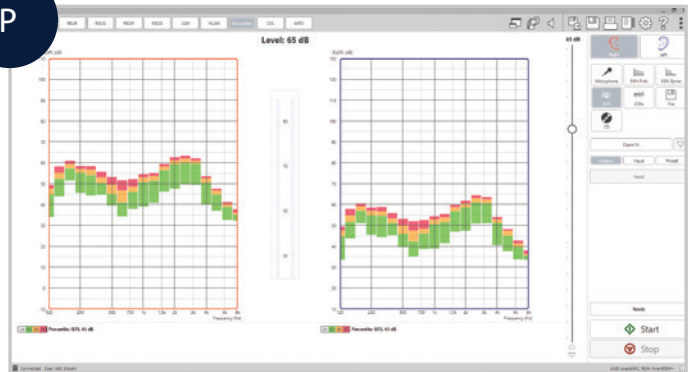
P

REUR REUG REOR RECD UGR HLDR Percentiles SII MPO

Level: 65 dB

65 dB

SPL dB

120
110
100
90
80
70
60
50
40
30
20
10
0

125 250 500 750 1k 1.5k 2k 3k 4k 6k 8k
Frequency (Hz)

90
70
50
30

SPL dB

Percentiles ISTS 65 dB

Percentiles ISTS 65 dB

Right Left

Microphone ISTS Pink ISTS Speech

ICRA File

CD

Ready

Start

Stop

Connected